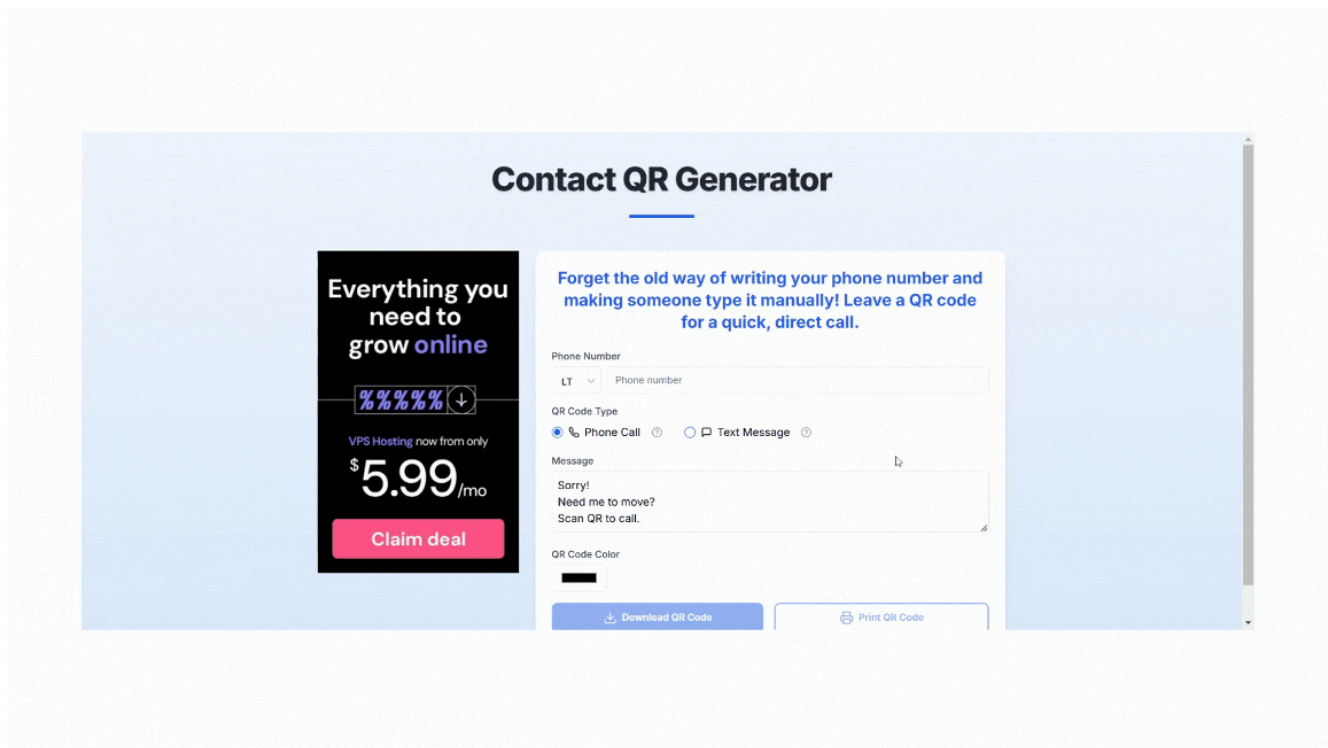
Contact QR Generator

Everything you need to grow online

%%%%%

VPS Hosting now from only

$5.99/mo

Claim deal

Forget the old way of writing your phone number and making someone type it manually! Leave a QR code for a quick, direct call.

Phone Number

LT

Phone number

QR Code Type

Phone Call

Text Message

Message

Sorry!
Need me to move?
Scan QR to call.

QR Code Color

Download QR Code

Print QR Code